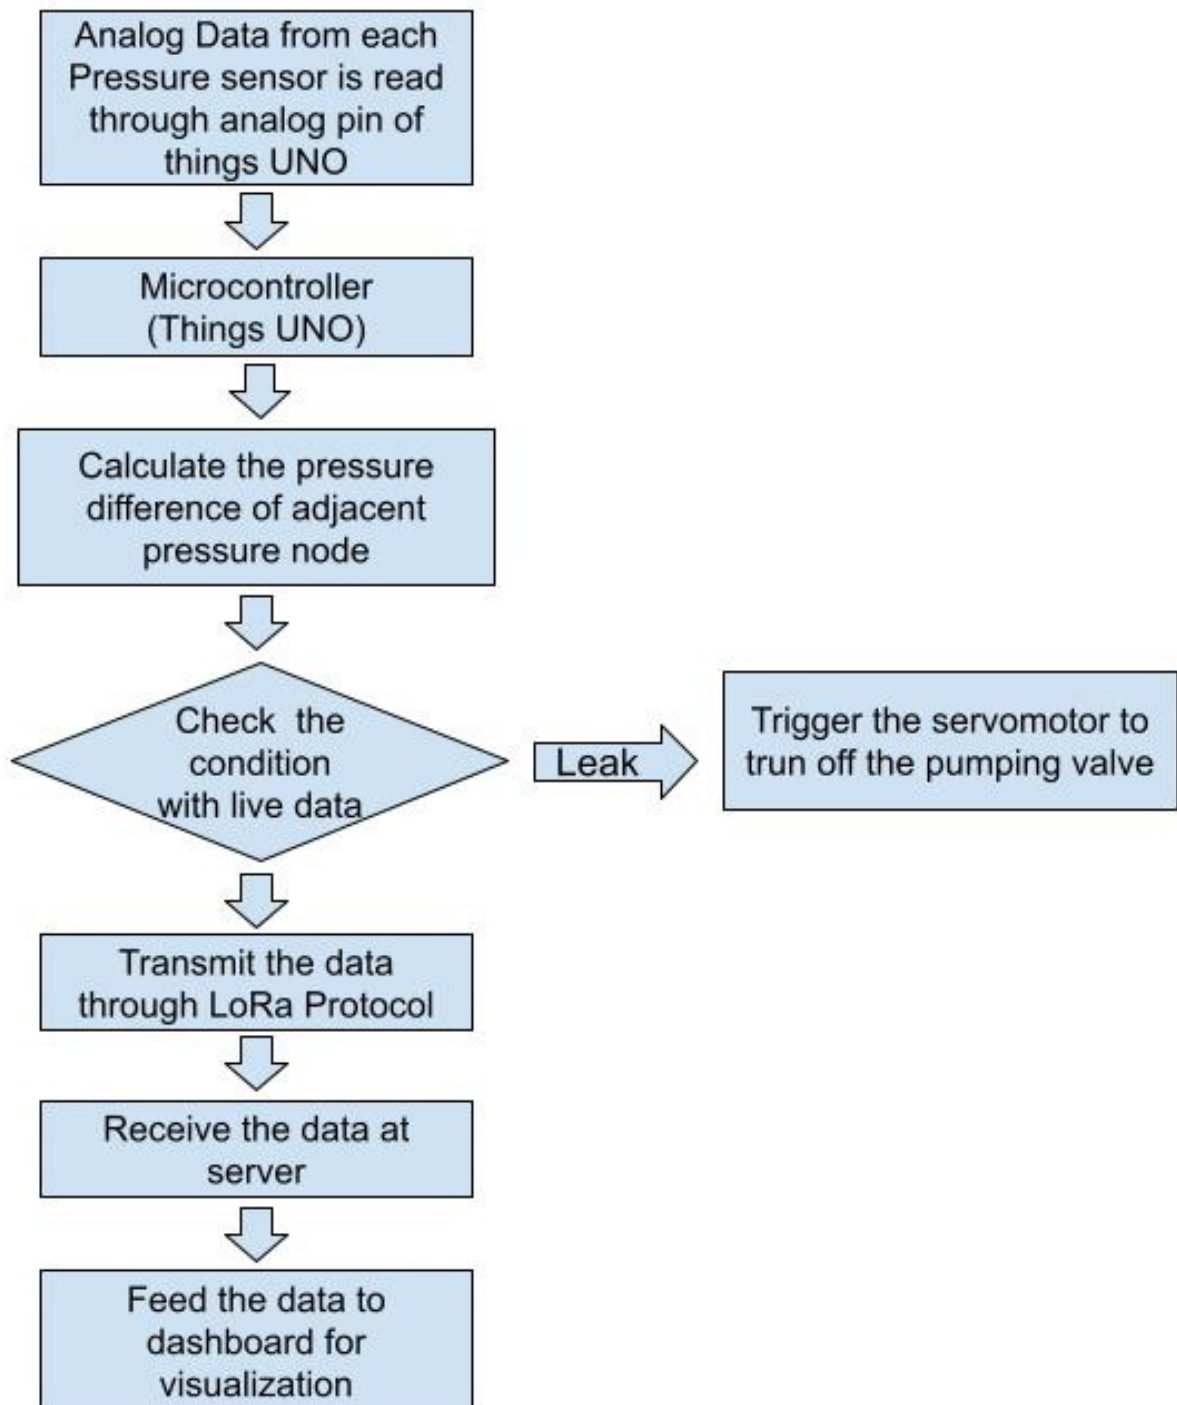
Analog Data from each Pressure sensor is read through analog pin of things UNO

Microcontroller (Things UNO)

Calculate the pressure difference of adjacent pressure node

Check the condition with live data

Leak

Trigger the servomotor to trun off the pumping valve

Transmit the data through LoRa Protocol

Receive the data at server

Feed the data to dashboard for visualization